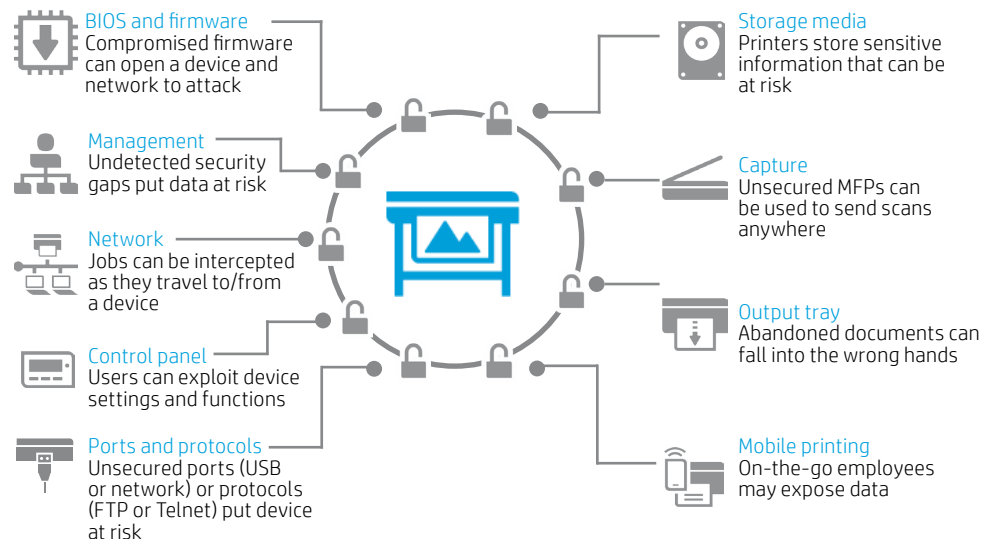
BIOS and firmware
Compromised firmware can open a device and network to attack

Management
Undetected security gaps put data at risk

Network
Jobs can be intercepted as they travel to/from a device

Control panel
Users can exploit device settings and functions

Ports and protocols
Unsecured ports (USB or network) or protocols (FTP or Telnet) put device at risk

Storage media
Printers store sensitive information that can be at risk

Capture
Unsecured MFPs can be used to send scans anywhere

Output tray
Abandoned documents can fall into the wrong hands

Mobile printing
On-the-go employees may expose data